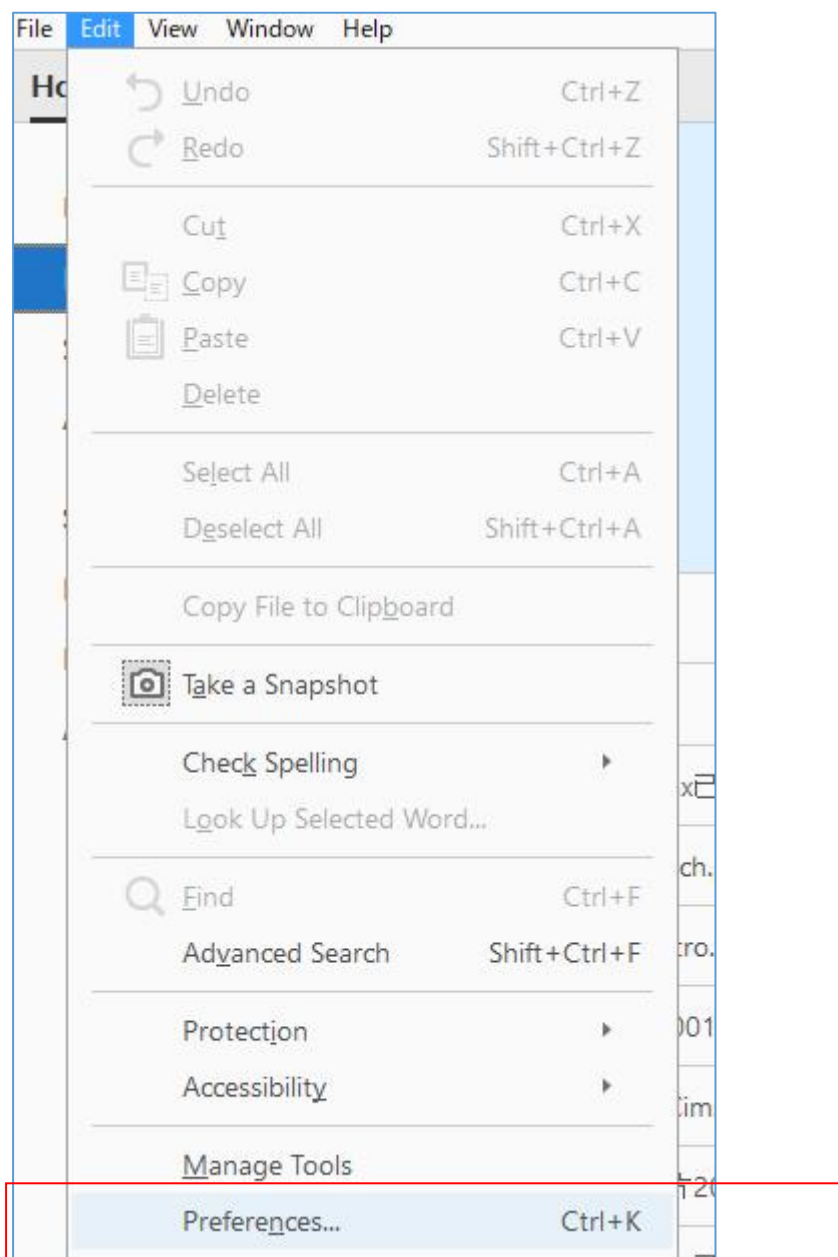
File Edit View Window Help

Ho

Undo Ctrl+Z
Redo Shift+Ctrl+Z

Cut Ctrl+X
Copy Ctrl+C
Paste Ctrl+V
Delete

Select All Ctrl+A
Deselect All Shift+Ctrl+A

Copy File to Clipboard

Take a Snapshot

Check Spelling
Look Up Selected Word...

Find Ctrl+F
Advanced Search Shift+Ctrl+F

Protection
Accessibility

Manage Tools
Preferences... Ctrl+K

x
ch.
tro.
)01
im
20